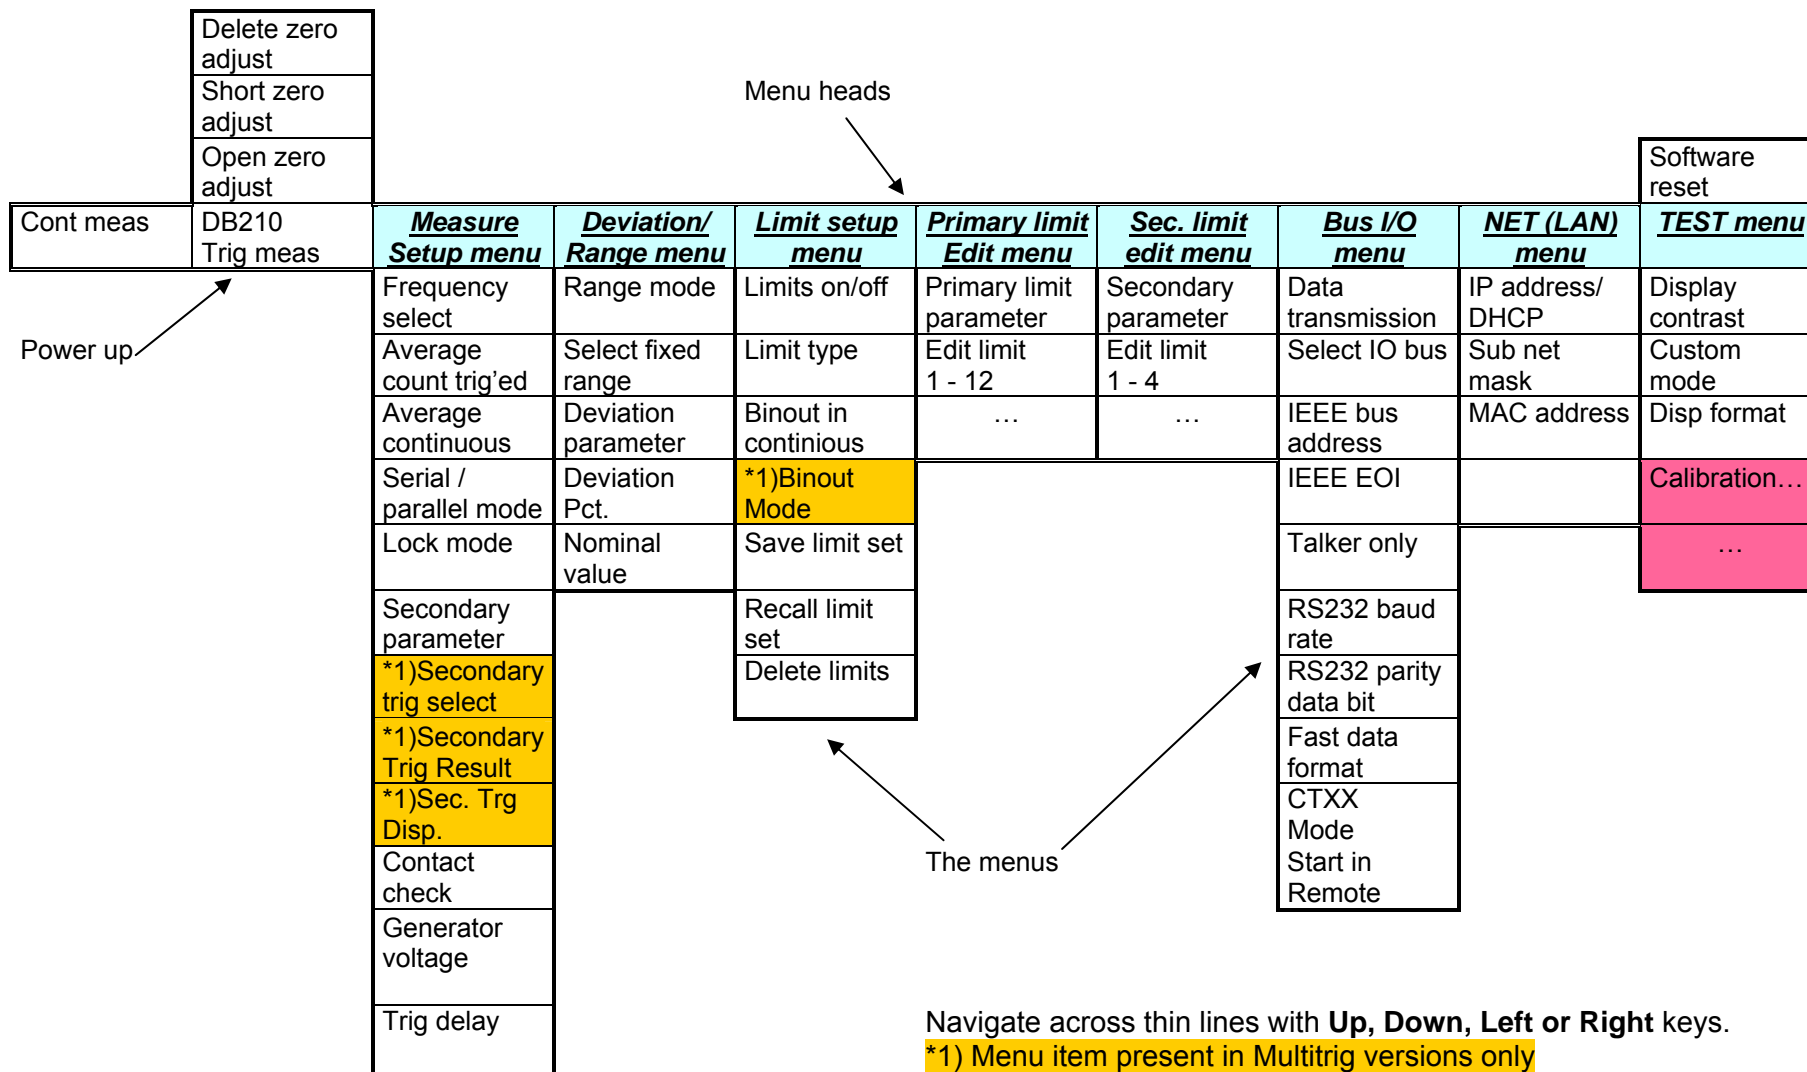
Delete zero adjust
Short zero adjust
Open zero adjust

Menu heads

Software reset

| Cont meas | DB210 Trig meas | Measure Setup menu | Deviation/ Range menu | Limit setup menu | Primary limit Edit menu | Sec. limit edit menu | Bus I/O menu | NET (LAN) menu | TEST menu |
|---|---|---|---|---|---|---|---|---|---|
| | | Frequency select | Range mode | Limits on/off | Primary limit parameter | Secondary parameter | Data transmission | IP address/ DHCP | Display contrast |
| | | Average count trig'ed | Select fixed range | Limit type | Edit limit 1 - 12 | Edit limit 1 - 4 | Select IO bus | Sub net mask | Custom mode |
| | | Average continuous | Deviation parameter | Binout in continious | … | … | IEEE bus address | MAC address | Disp format |
| | | Serial / parallel mode | Deviation Pct. | *1)Binout Mode | | | IEEE EOI | | Calibration… |
| | | Lock mode | Nominal value | Save limit set | | | Talker only | | … |
| | | Secondary parameter | | Recall limit set | | | RS232 baud rate | | |
| | | *1)Secondary trig select | | Delete limits | | | RS232 parity data bit | | |
| | | *1)Secondary Trig Result | | | | | Fast data format | | |
| | | *1)Sec. Trg Disp. | | | | | CTXX Mode | | |
| | | Contact check | | | | | Start in Remote | | |
| | | Generator voltage | | | | | | | |
| | | Trig delay | | | | | | | |

Power up

The menus

Navigate across thin lines with **Up, Down, Left or Right** keys.
*1) Menu item present in Multitrig versions only